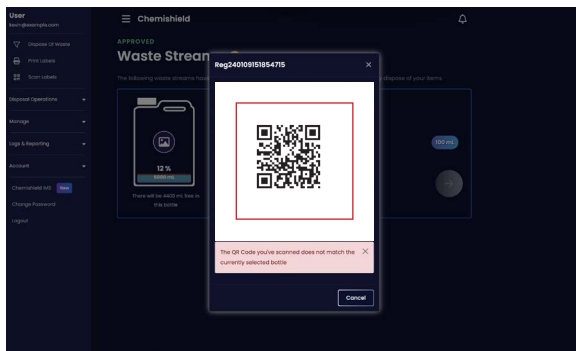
User
bach@example.com

Dispose Of Waste
Print Labels
Scan Labels

Disposal Operations
Manage
Logs & Reporting
Account

Chemishield MS New
Change Password
Logout

Chemishield

APPROVED
Waste Stream

The following waste streams have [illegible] dispose of your items.

12 %
5000 mL

There will be 4400 mL free in this bottle

100 mL

Reg240109151854715

The QR Code you've scanned does not match the currently selected bottle

Cancel